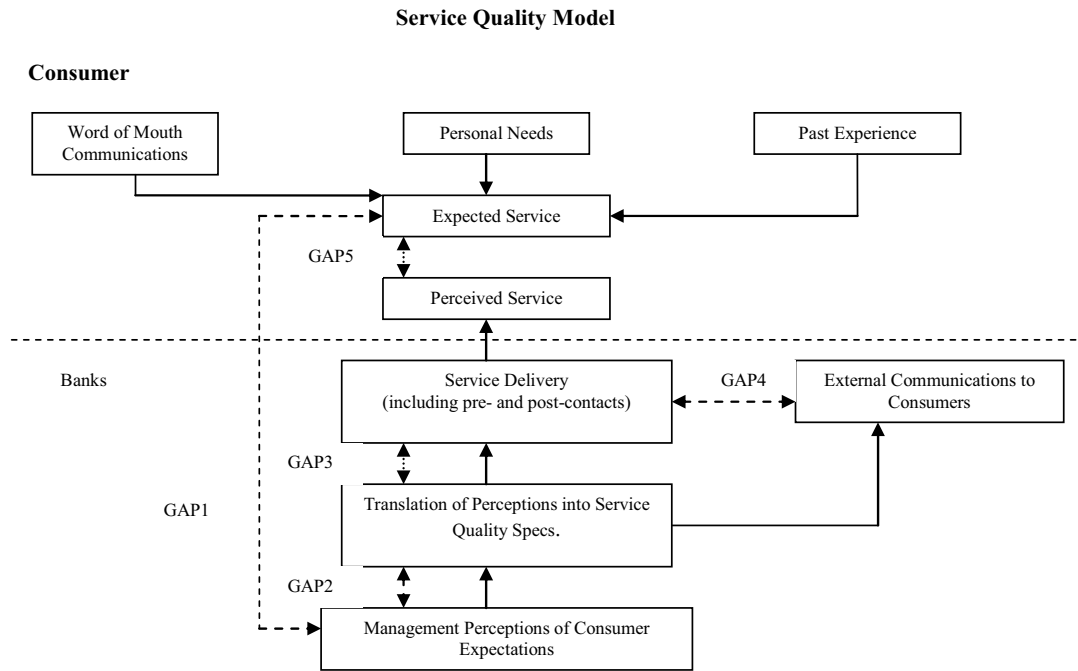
Service Quality Model

Consumer

Word of Mouth Communications

Personal Needs

Past Experience

Expected Service

GAP5

Perceived Service

Banks

Service Delivery (including pre- and post-contacts)

GAP4

External Communications to Consumers

GAP3

Translation of Perceptions into Service Quality Specs.

GAP1

GAP2

Management Perceptions of Consumer Expectations